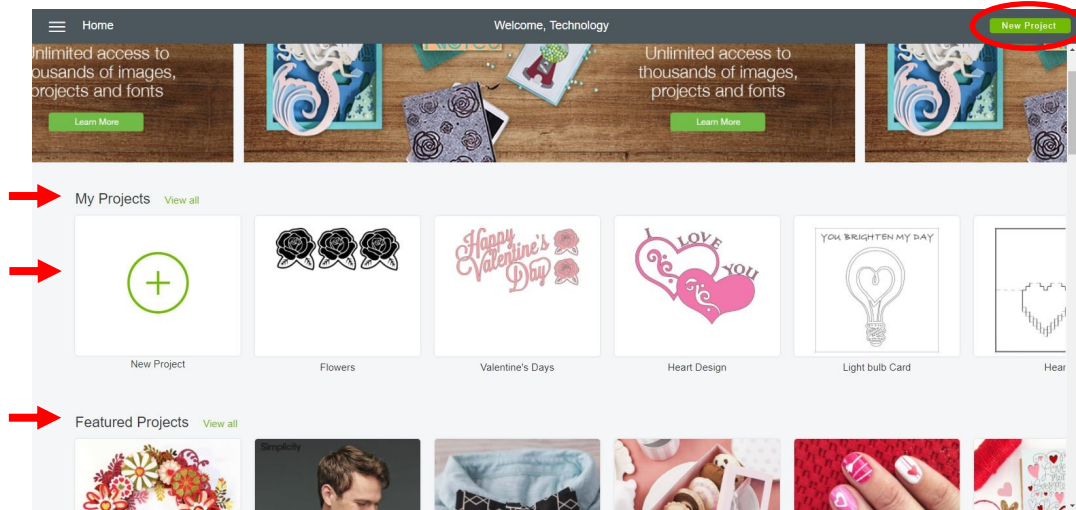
Home

Welcome, Technology

New Project

Unlimited access to thousands of images, projects and fonts

Learn More

Unlimited access to thousands of images, projects and fonts

Learn More

My Projects View all

New Project

Flowers

Happy Valentine's Day

Valentine's Days

I LOVE YOU

Heart Design

YOU BRIGHTEN MY DAY

Light bulb Card

Hear

Featured Projects View all

Simplicity